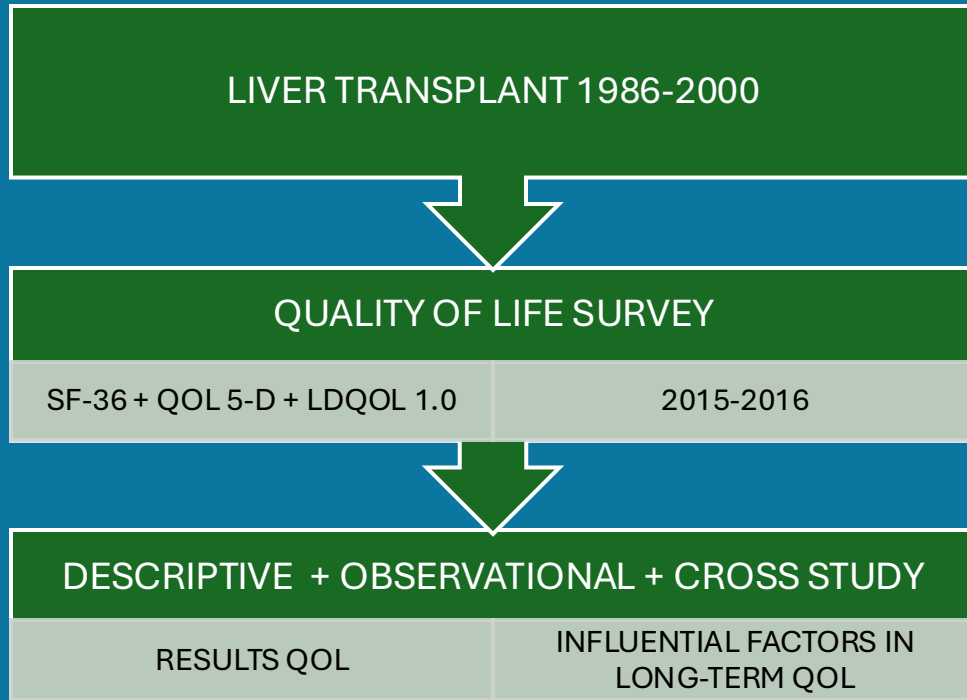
LIVER TRANSPLANT 1986-2000

QUALITY OF LIFE SURVEY

| SF-36 + QOL 5-D + LDQOL 1.0 | 2015-2016 |
|---|---|

DESCRIPTIVE + OBSERVATIONAL + CROSS STUDY

| RESULTS QOL | INFLUENTIAL FACTORS IN LONG-TERM QOL |
|---|---|